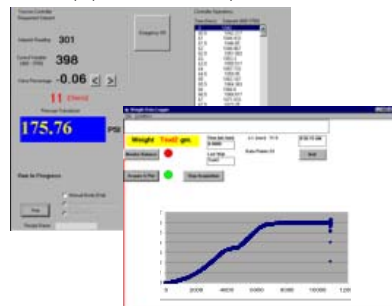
Setpoint Reading 301

Control Position 398

Valve Percentage -0.06 < >

!! Check!

175.76 PSI

Emergency Off

Run In Progress

Stop

Weight Data Logger

Weight Test2 gm.

Monitor Balance

Acquire & Plot

Stop Acquisition

Start

2000 4000 6000 8000 10000 1200